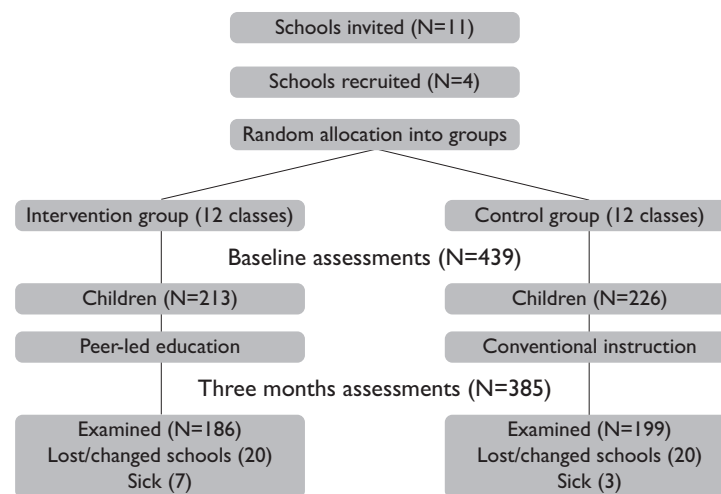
Schools invited (N=11)

Schools recruited (N=4)

Random allocation into groups

Intervention group (12 classes)

Control group (12 classes)

Baseline assessments (N=439)

Children (N=213)

Children (N=226)

Peer-led education

Conventional instruction

Three months assessments (N=385)

Examined (N=186)
Lost/changed schools (20)
Sick (7)

Examined (N=199)
Lost/changed schools (20)
Sick (3)